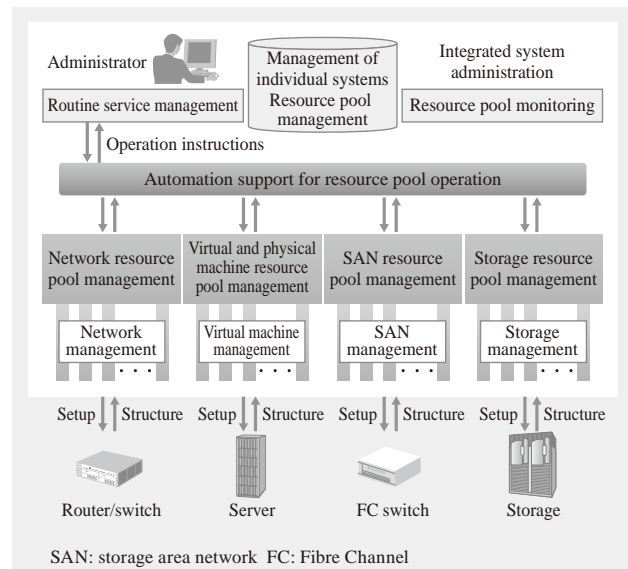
Administrator

Routine service management

Management of individual systems
Resource pool management

Integrated system administration

Resource pool monitoring

Operation instructions

Automation support for resource pool operation

Network resource pool management

Virtual and physical machine resource pool management

SAN resource pool management

Storage resource pool management

Network management

• • •

Virtual machine management

• • •

SAN management

• • •

Storage management

• • •

Setup Structure

Setup Structure

Setup Structure

Setup Structure

Router/switch

Server

FC switch

Storage

SAN: storage area network FC: Fibre Channel